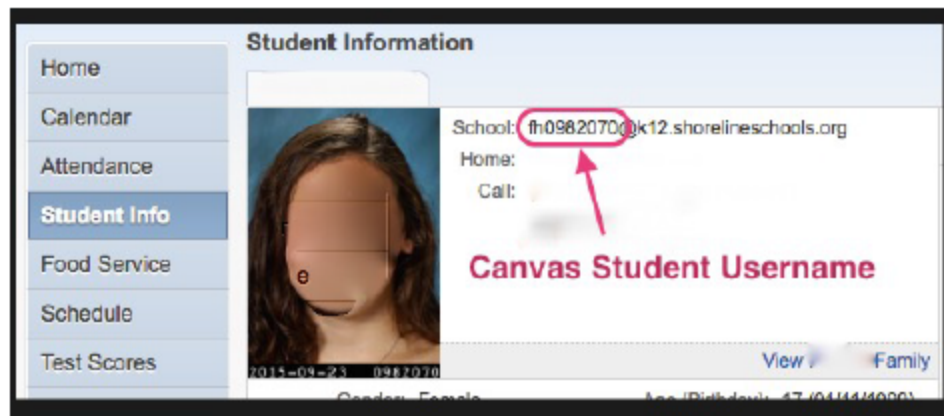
Home
Calendar
Attendance
Student Info
Food Service
Schedule
Test Scores

Student Information

School: fh0982070@k12.shorelineschools.org
Home:
Cell:

Canvas Student Username

2015-09-23 0982070

View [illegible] Family

Gender: Female
Age (Birthday): 17 ([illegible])